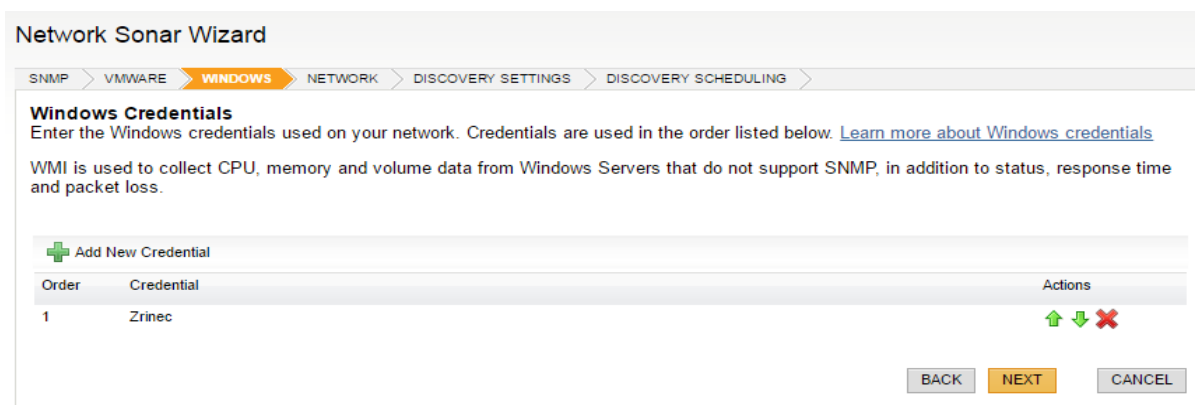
Network Sonar Wizard

SNMP VMWARE WINDOWS NETWORK DISCOVERY SETTINGS DISCOVERY SCHEDULING

Windows Credentials
Enter the Windows credentials used on your network. Credentials are used in the order listed below. Learn more about Windows credentials

WMI is used to collect CPU, memory and volume data from Windows Servers that do not support SNMP, in addition to status, response time and packet loss.

Add New Credential

| Order | Credential | Actions |
|---|---|---|
| 1 | Zrinec | |

BACK NEXT CANCEL